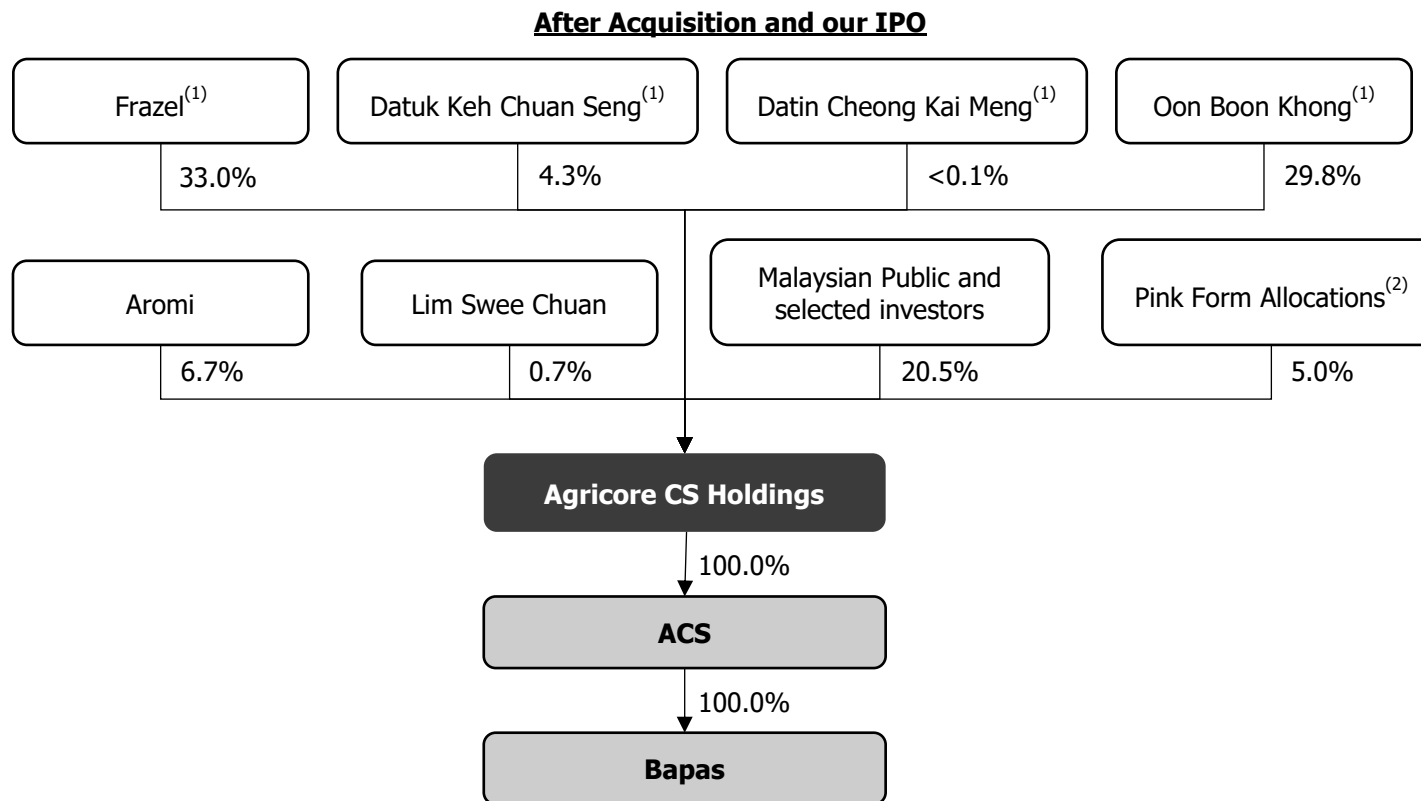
**After Acquisition and our IPO**

Frazel$^{(1)}$

Datuk Keh Chuan Seng$^{(1)}$

Datin Cheong Kai Meng$^{(1)}$

Oon Boon Khong$^{(1)}$

33.0%

4.3%

<0.1%

29.8%

Aromi

Lim Swee Chuan

Malaysian Public and selected investors

Pink Form Allocations$^{(2)}$

6.7%

0.7%

20.5%

5.0%

**Agricore CS Holdings**

100.0%

**ACS**

100.0%

**Bapas**